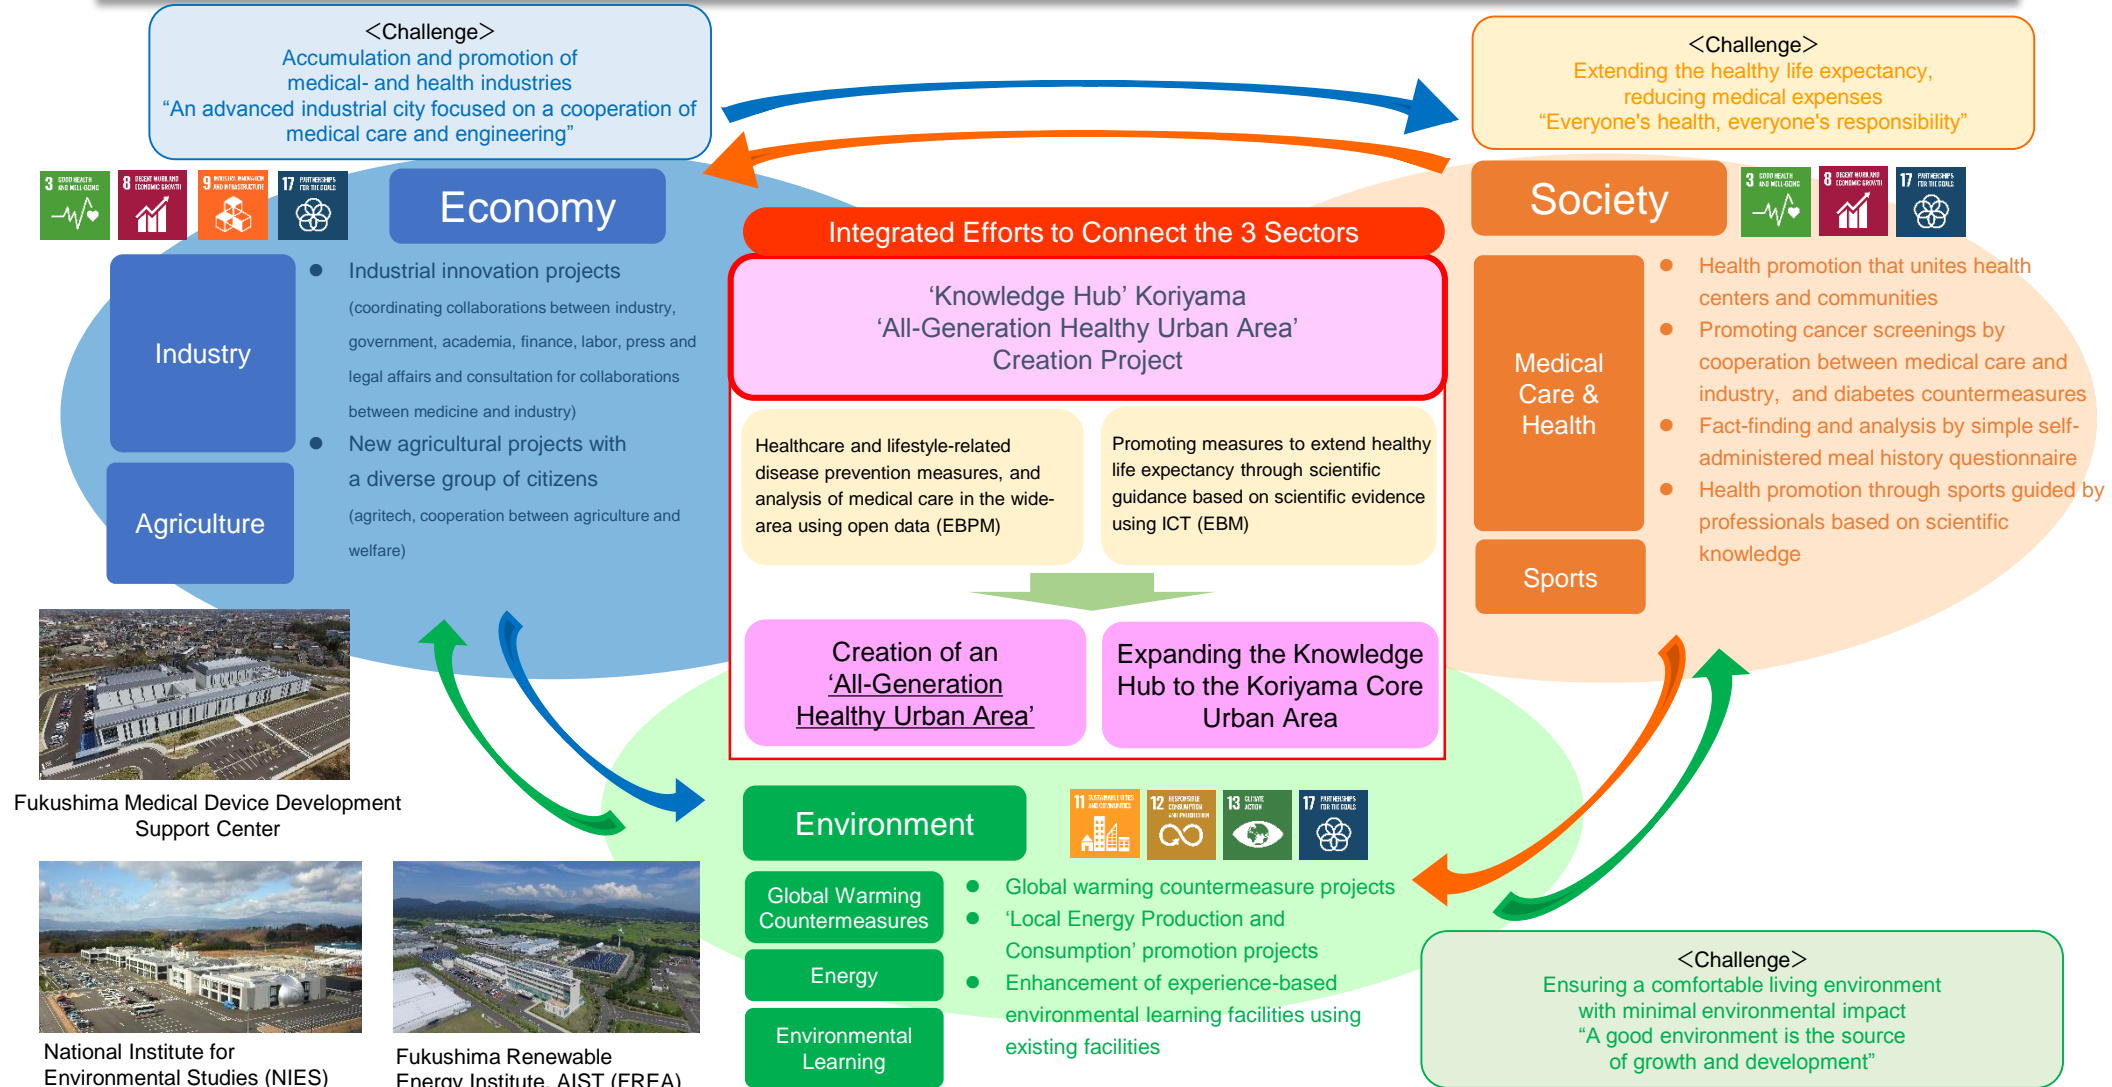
＜Challenge＞
Accumulation and promotion of medical- and health industries
“An advanced industrial city focused on a cooperation of medical care and engineering”

＜Challenge＞
Extending the healthy life expectancy, reducing medical expenses
“Everyone's health, everyone's responsibility”

3 GOOD HEALTH AND WELL-BEING
8 DECENT WORK AND ECONOMIC GROWTH
9 INDUSTRY, INNOVATION AND INFRASTRUCTURE
17 PARTNERSHIPS FOR THE GOALS

Economy

Integrated Efforts to Connect the 3 Sectors

Society

3 GOOD HEALTH AND WELL-BEING
8 DECENT WORK AND ECONOMIC GROWTH
17 PARTNERSHIPS FOR THE GOALS

Industry

● Industrial innovation projects (coordinating collaborations between industry, government, academia, finance, labor, press and legal affairs and consultation for collaborations between medicine and industry)
● New agricultural projects with a diverse group of citizens (agritech, cooperation between agriculture and welfare)

Agriculture

‘Knowledge Hub’ Koriyama
‘All-Generation Healthy Urban Area’
Creation Project

Healthcare and lifestyle-related disease prevention measures, and analysis of medical care in the wide-area using open data (EBPM)

Promoting measures to extend healthy life expectancy through scientific guidance based on scientific evidence using ICT (EBM)

Creation of an ‘All-Generation Healthy Urban Area’

Expanding the Knowledge Hub to the Koriyama Core Urban Area

Medical Care & Health

Sports

● Health promotion that unites health centers and communities
● Promoting cancer screenings by cooperation between medical care and industry, and diabetes countermeasures
● Fact-finding and analysis by simple self-administered meal history questionnaire
● Health promotion through sports guided by professionals based on scientific knowledge

Fukushima Medical Device Development Support Center

Environment

11 SUSTAINABLE CITIES AND COMMUNITIES
12 RESPONSIBLE CONSUMPTION AND PRODUCTION
13 CLIMATE ACTION
17 PARTNERSHIPS FOR THE GOALS

Global Warming Countermeasures

Energy

Environmental Learning

● Global warming countermeasure projects
● ‘Local Energy Production and Consumption’ promotion projects
● Enhancement of experience-based environmental learning facilities using existing facilities

National Institute for Environmental Studies (NIES)

Fukushima Renewable Energy Institute, AIST (FREA)

＜Challenge＞
Ensuring a comfortable living environment with minimal environmental impact
“A good environment is the source of growth and development”